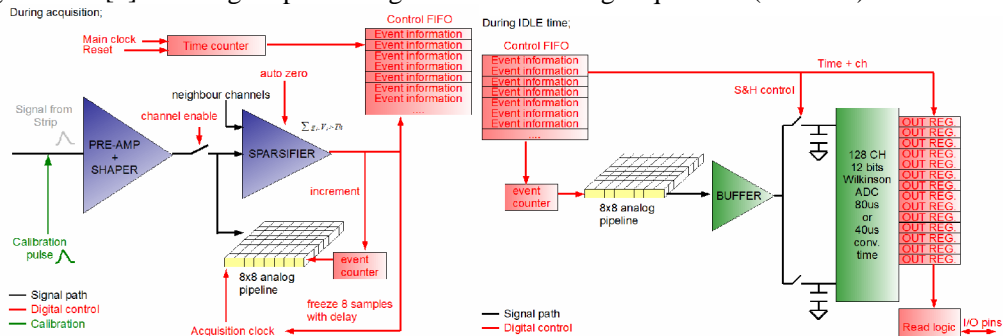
During acquisition;

Main clock
Reset
Time counter

Control FIFO
Event information
Event information
Event information
Event information
Event information
Event information
Event information
....

auto zero
neighbour channels

Signal from Strip

PRE-AMP + SHAPER

channel enable

SPARSIFIER

$\sum g_i \cdot V_i > Th$

increment

Calibration pulse

8x8 analog pipeline

event counter

— Signal path
— Digital control
— Calibration

freeze 8 samples with delay

Acquisition clock

During IDLE time;

Control FIFO
Event information
Event information
Event information
Event information
Event information
Event information
Event information
....

Time + ch

S&H control

event counter

8x8 analog pipeline

BUFFER

128 CH 12 bits Wilkinson ADC 80us or 40us conv. time

OUT REG.
OUT REG.
OUT REG.
OUT REG.
OUT REG.
OUT REG.
OUT REG.
OUT REG.
OUT REG.
OUT REG.
OUT REG.
OUT REG.
OUT REG.
OUT REG.
OUT REG.
OUT REG.

— Signal path
— Digital control

Read logic

I/O pins